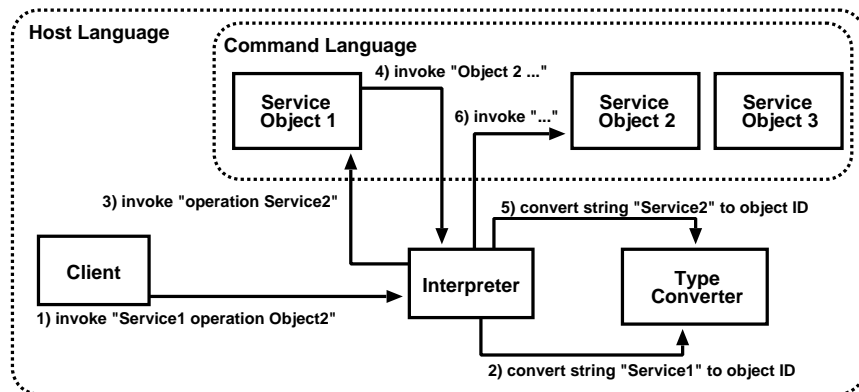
Host Language

Command Language

Service Object 1

4) invoke "Object 2 ..."

6) invoke "..."

Service Object 2

Service Object 3

3) invoke "operation Service2"

5) convert string "Service2" to object ID

Client

Interpreter

Type Converter

1) invoke "Service1 operation Object2"

2) convert string "Service1" to object ID